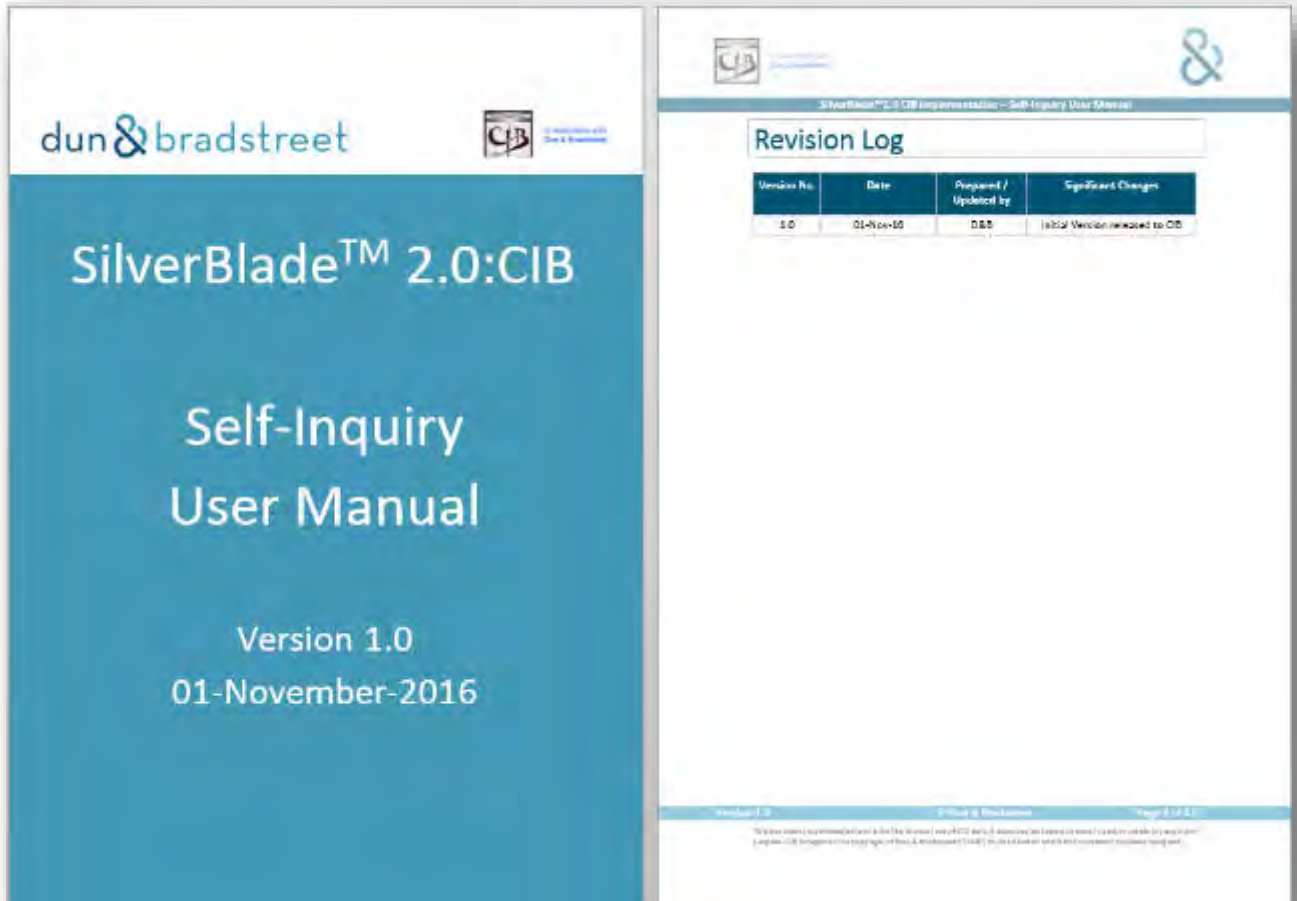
dun & bradstreet

CIB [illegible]

SilverBlade$^{TM}$ 2.0:CIB

Self-Inquiry
User Manual

Version 1.0
01-November-2016

CIB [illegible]

&

SilverBlade™ 2.0 CIB Implementation – Self-Inquiry User Manual

Revision Log

| Version No. | Date | Prepared / Updated by | Significant Changes |
|---|---|---|---|
| 1.0 | 01-Nov-16 | D&B | Initial Version released to CIB |

Version 1.0 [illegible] Page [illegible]

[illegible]